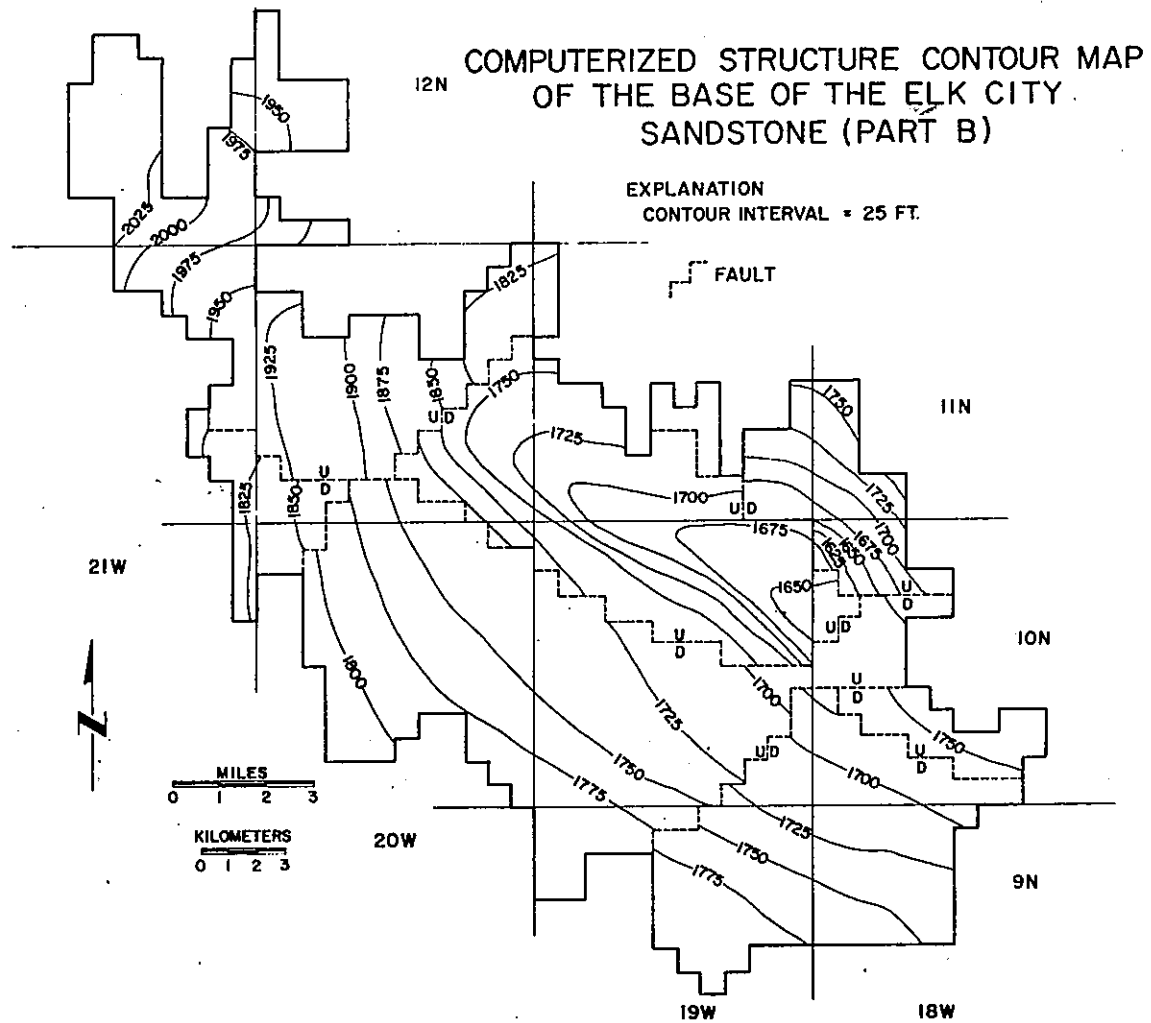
COMPUTERIZED STRUCTURE CONTOUR MAP OF THE BASE OF THE ELK CITY SANDSTONE (PART B)

EXPLANATION
CONTOUR INTERVAL = 25 FT.

FAULT

12N
11N
10N
9N
21W
20W
19W
18W

1950
1975
2025
2000
1975
1950
1825
1925
1900
1875
1850
1750
1725
1700
1675
1650
1625
1650
1675
1700
1725
1750
1825
1850
1800
1775
1750
1725
1700
1700
1750
1725
1750
1775

U D
U D
U D
U D
U D
U D
U D
U D
U D

MILES
0 1 2 3

KILOMETERS
0 1 2 3

N